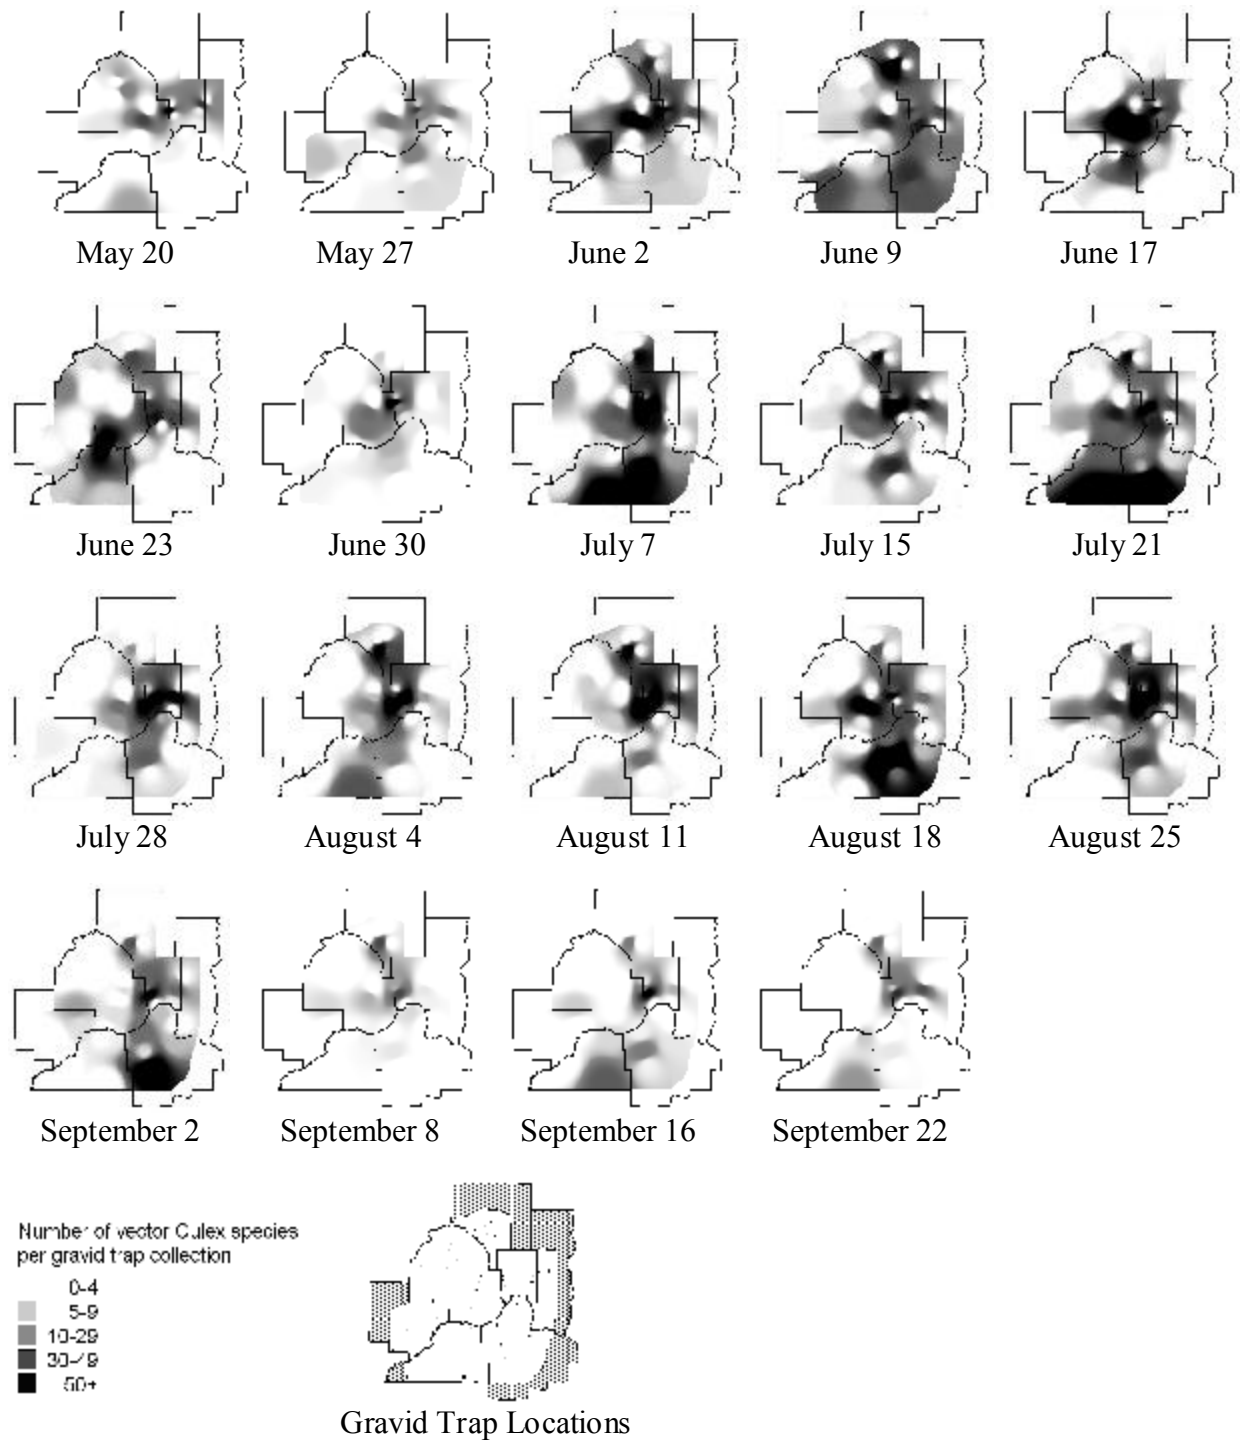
May 20
May 27
June 2
June 9
June 17
June 23
June 30
July 7
July 15
July 21
July 28
August 4
August 11
August 18
August 25
September 2
September 8
September 16
September 22

Number of vector Culex species per gravid trap collection
0-4
5-9
10-29
30-49
50+

Gravid Trap Locations